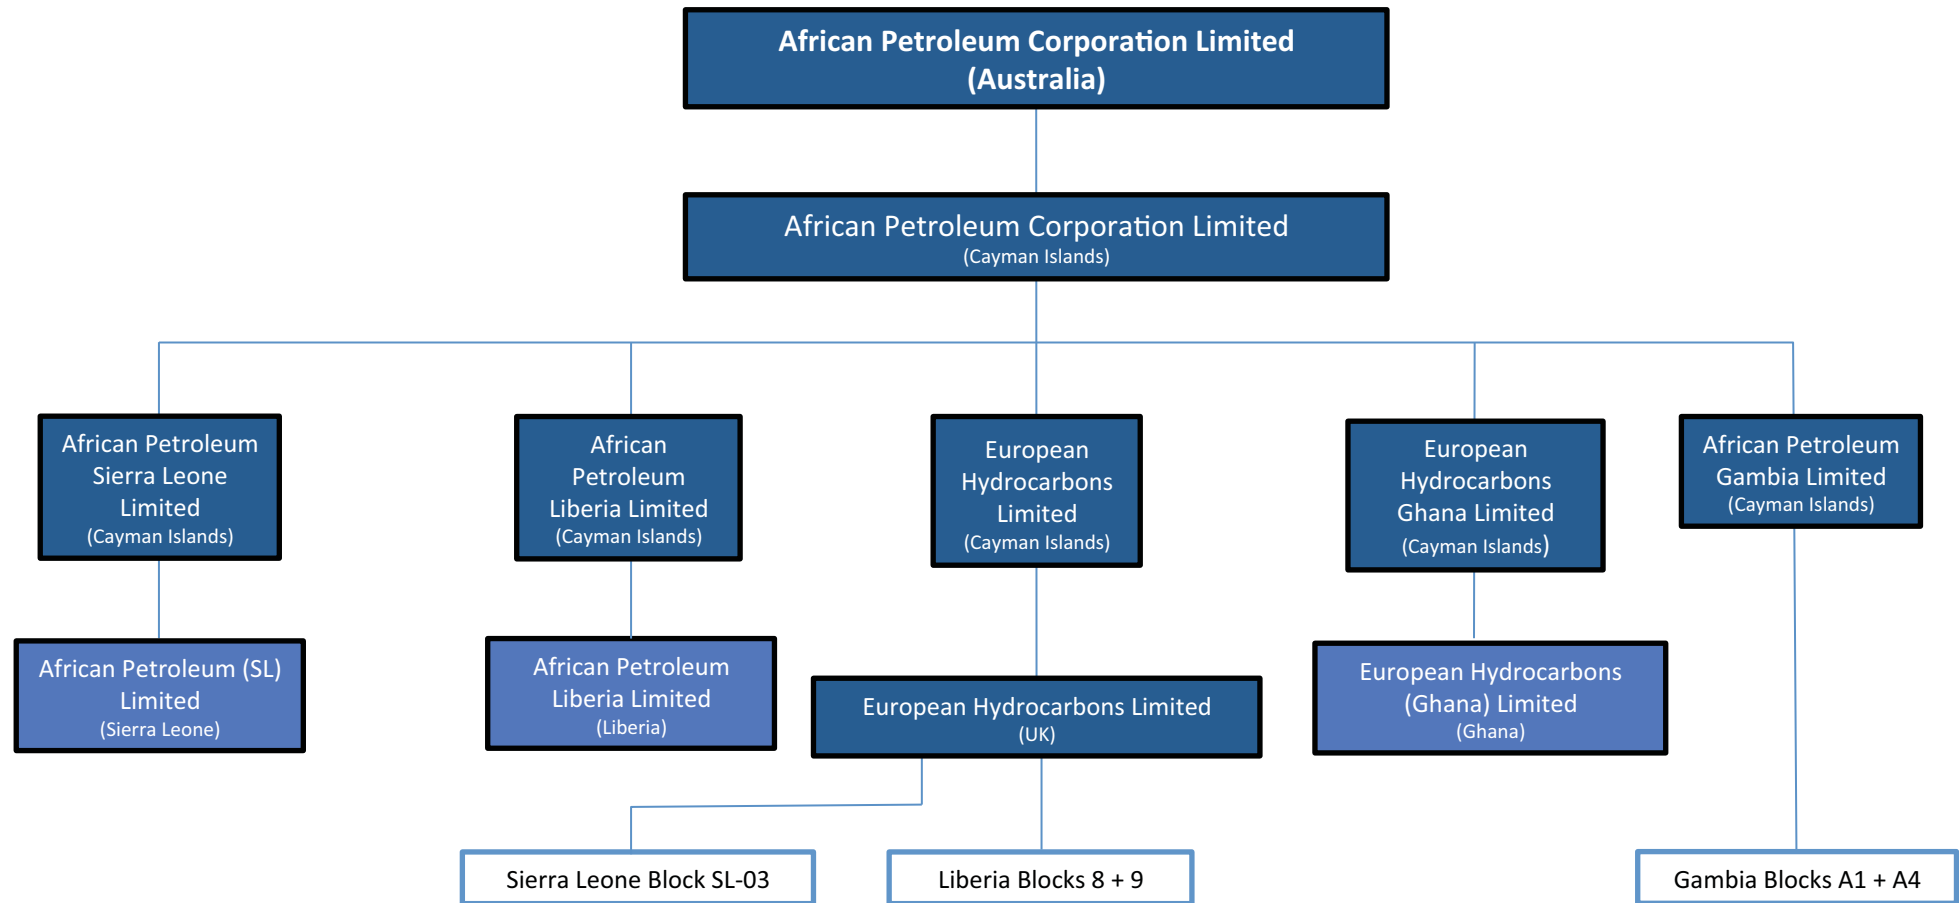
African Petroleum Corporation Limited (Australia)

African Petroleum Corporation Limited
(Cayman Islands)

African Petroleum Sierra Leone Limited
(Cayman Islands)

African Petroleum Liberia Limited
(Cayman Islands)

European Hydrocarbons Limited
(Cayman Islands)

European Hydrocarbons Ghana Limited
(Cayman Islands)

African Petroleum Gambia Limited
(Cayman Islands)

African Petroleum (SL) Limited
(Sierra Leone)

African Petroleum Liberia Limited
(Liberia)

European Hydrocarbons Limited
(UK)

European Hydrocarbons (Ghana) Limited
(Ghana)

Sierra Leone Block SL-03

Liberia Blocks 8 + 9

Gambia Blocks A1 + A4